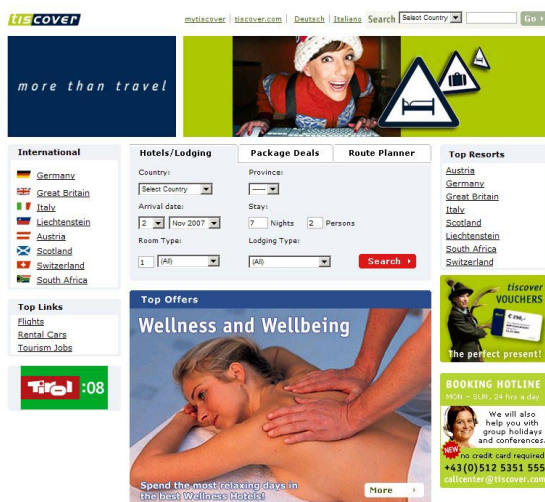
tiscover

mytiscover | tiscover.com | Deutsch | Italiano Search Select Country Go

more than travel

International

Germany
Great Britain
Italy
Liechtenstein
Austria
Scotland
Switzerland
South Africa

Top Links

Flights
Rental Cars
Tourism Jobs

Tirol :08

Hotels/Lodging | Package Deals | Route Planner

Country: Select Country
Province: -----
Arrival date: 2 Nov 2007
Stay: 7 Nights 2 Persons
Room Type: 1 (All)
Lodging Type: (All)
Search

Top Offers

Wellness and Wellbeing

Spend the most relaxing days in the best Wellness Hotels!

More

Top Resorts

Austria
Germany
Great Britain
Italy
Scotland
Liechtenstein
South Africa
Switzerland

tiscover VOUCHERS
€ 100,-
The perfect present!

BOOKING HOTLINE
MON – SUN, 24 hrs a day
We will also help you with group holidays and conferences.
NEW
no credit card required
+43(0)512 5351 555
callcenter@tiscover.com